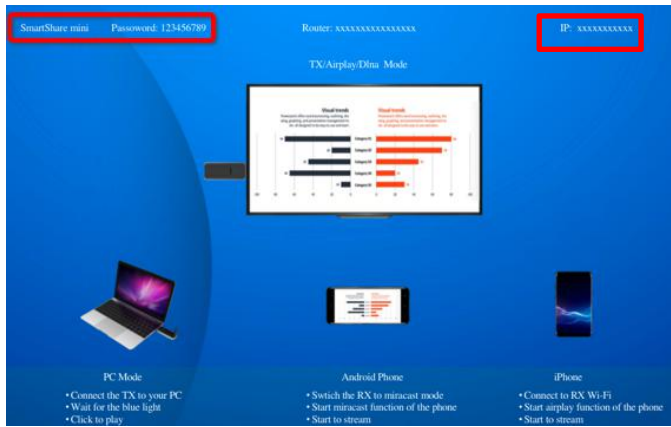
SmartShare mini Passoword: 123456789

Router: xxxxxxxxxxxxxxxx

IP: xxxxxxxxxxx

TX/Airplay/Dlna Mode

Visual trends

Visual trends

PC Mode
• Connect the TX to your PC
• Wait for the blue light
• Click to play

Android Phone
• Swtich the RX to miracast mode
• Start miracast function of the phone
• Start to stream

iPhone
• Connect to RX Wi-Fi
• Start airplay function of the phone
• Start to stream